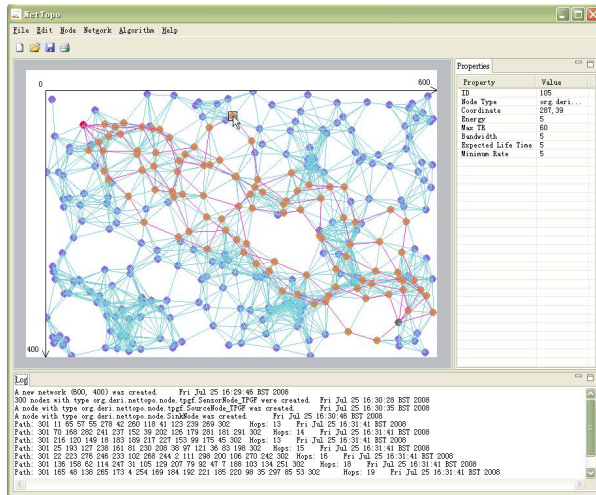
NetTopo

File Edit Node Network Algorithm Help

0

600

400

Properties

| Property | Value |
|---|---|
| ID | 105 |
| Node Type | org.deri... |
| Coordinate | 287, 39 |
| Energy | 5 |
| Max TR | 60 |
| Bandwidth | 5 |
| Expected Life Time | 5 |
| Minimum Rate | 5 |

Log

A new network (600, 400) was created.    Fri Jul 25 16:29:46 BST 2008
300 nodes with type org.deri.nettopo.node.tpgf.SensorNode_TPGF were created.    Fri Jul 25 16:30:28 BST 2008
A node with type org.deri.nettopo.node.tpgf.SourceNode_TPGF was created.    Fri Jul 25 16:30:35 BST 2008
A node with type org.deri.nettopo.node.SinkNode was created.    Fri Jul 25 16:30:45 BST 2008
Path: 301 11 65 57 55 278 42 260 118 41 123 239 269 302    Hops: 13    Fri Jul 25 16:31:41 BST 2008
Path: 301 70 168 282 241 237 152 39 202 126 179 281 181 291 302    Hops: 14    Fri Jul 25 16:31:41 BST 2008
Path: 301 216 120 149 18 183 189 217 227 153 99 175 45 302    Hops: 13    Fri Jul 25 16:31:41 BST 2008
Path: 301 25 193 127 238 161 81 230 208 38 97 121 36 83 198 302    Hops: 15    Fri Jul 25 16:31:41 BST 2008
Path: 301 22 223 276 246 233 102 268 244 2 111 298 200 106 270 242 302    Hops: 16    Fri Jul 25 16:31:41 BST 2008
Path: 301 136 158 62 114 247 31 105 129 207 79 92 47 7 188 103 134 251 302    Hops: 18    Fri Jul 25 16:31:41 BST 2008
Path: 301 165 48 138 285 173 4 254 169 184 192 221 185 220 98 35 297 85 53 302    Hops: 19    Fri Jul 25 16:31:41 BST 2008